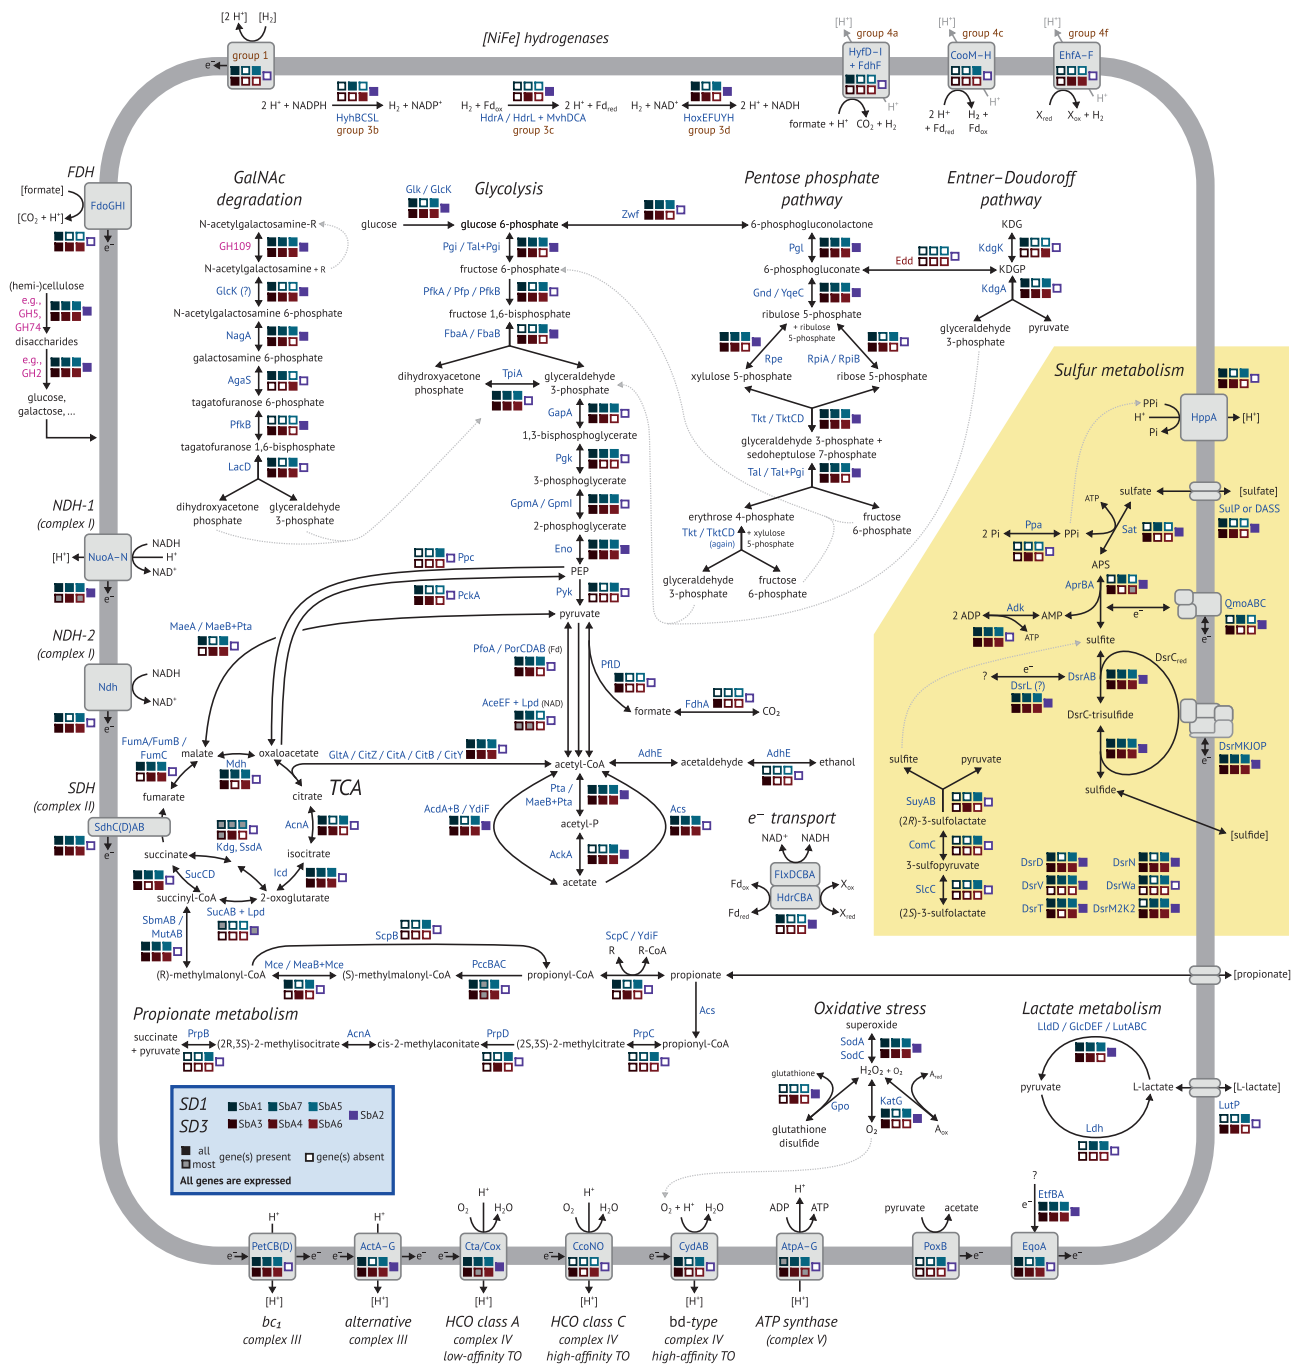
[2 H⁺] [H₂]
group 1
e⁻
[NiFe] hydrogenases
[H⁺] group 4a HyfD–I + FdhF
[H⁺] group 4c CooM–H
[H⁺] group 4f EhfA–F
2 H⁺ + NADPH → H₂ + NADP⁺
HyhBCSL group 3b
H₂ + Fd$_{ox}$ → 2 H⁺ + Fd$_{red}$
HdrA / HdrL + MvhDCA group 3c
H₂ + NAD⁺ → 2 H⁺ + NADH
HoxEFUYH group 3d
H⁺
formate + H⁺ CO₂ + H₂
H⁺
2 H⁺ + Fd$_{red}$
H₂ + Fd$_{ox}$
H⁺
X$_{red}$ X$_{ox}$ + H₂

FDH
[formate]
[CO₂ + H⁺]
FdoGHI
e⁻

GalNAc degradation
N-acetylgalactosamine-R
GH109
N-acetylgalactosamine + R
GlcK (?)
N-acetylgalactosamine 6-phosphate
NagA
galactosamine 6-phosphate
AgaS
tagatofuranose 6-phosphate
PfkB
tagatofuranose 1,6-bisphosphate
LacD
dihydroxyacetone phosphate
glyceraldehyde 3-phosphate

(hemi-)cellulose
e.g., GH5, GH74
disaccharides
e.g., GH2
glucose, galactose, ...

Glycolysis
Glk / GlcK
glucose
glucose 6-phosphate
Pgi / Tal+Pgi
fructose 6-phosphate
PfkA / Pfp / PfkB
fructose 1,6-bisphosphate
FbaA / FbaB
dihydroxyacetone phosphate
TpiA
glyceraldehyde 3-phosphate
GapA
1,3-bisphosphoglycerate
Pgk
3-phosphoglycerate
GpmA / GpmI
2-phosphoglycerate
Eno
PEP
Ppc
PckA
Pyk
pyruvate

Pentose phosphate pathway
Zwf
6-phosphogluconolactone
Pgl
6-phosphogluconate
Gnd / YqeC
ribulose 5-phosphate
+ ribulose 5-phosphate
Rpe
RpiA / RpiB
xylulose 5-phosphate
ribose 5-phosphate
Tkt / TktCD
glyceraldehyde 3-phosphate + sedoheptulose 7-phosphate
Tal / Tal+Pgi
erythrose 4-phosphate
fructose 6-phosphate
Tkt / TktCD (again)
+ xylulose 5-phosphate
glyceraldehyde 3-phosphate
fructose 6-phosphate

Entner–Doudoroff pathway
KDG
KdgK
Edd
KDGP
KdgA
glyceraldehyde 3-phosphate
pyruvate

NDH-1 (complex I)
NADH
[H⁺]
NuoA–N
H⁺
NAD⁺
e⁻

NDH-2 (complex I)
NADH
Ndh
NAD⁺
e⁻

SDH (complex II)
SdhC(D)AB
e⁻

MaeA / MaeB+Pta
PfoA / PorCDAB (Fd)
PflD
formate
FdhA
CO₂
AceEF + Lpd (NAD)
FumA/FumB / FumC
malate
oxaloacetate
GltA / CitZ / CitA / CitB / CitY
Mdh
fumarate
citrate
TCA
AcnA
Kdg, SsdA
succinate
isocitrate
SucCD
Icd
succinyl-CoA
2-oxoglutarate
SucAB + Lpd
SbmAB / MutAB
acetyl-CoA
AdhE
acetaldehyde
AdhE
ethanol
AcdA+B / YdiF
Pta / MaeB+Pta
Acs
acetyl-P
AckA
acetate

e⁻ transport
NAD⁺ NADH
FixDCBA
Fd$_{ox}$
X$_{ox}$
HdrCBA
Fd$_{red}$
X$_{red}$

ScpB
(R)-methylmalonyl-CoA
Mce / MeaB+Mce
(S)-methylmalonyl-CoA
PccBAC
propionyl-CoA
ScpC / YdiF
R R-CoA
propionate
[propionate]
Acs
Propionate metabolism
succinate + pyruvate
PrpB
(2R,3S)-2-methylisocitrate
AcnA
cis-2-methylaconitate
PrpD
(2S,3S)-2-methylcitrate
PrpC
propionyl-CoA

Sulfur metabolism
PPi
H⁺
Pi
HppA
[H⁺]
sulfate
[sulfate]
SulP or DASS
ATP
2 Pi
Ppa
PPi
Sat
APS
AprBA
QmoABC
2 ADP
Adk
AMP
ATP
e⁻
sulfite
e⁻
DsrC$_{red}$
?
DsrAB
DsrL (?)
DsrC-trisulfide
DsrMKJOP
e⁻
sulfite
pyruvate
sulfide
SuyAB
(2R)-3-sulfolactate
[sulfide]
ComC
3-sulfopyruvate
SlcC
(2S)-3-sulfolactate
DsrD
DsrN
DsrV
DsrWa
DsrT
DsrM2K2

Oxidative stress
superoxide
SodA
SodC
glutathione
H₂O₂ + O₂
A$_{red}$
Gpo
KatG
glutathione disulfide
O₂
A$_{ox}$

Lactate metabolism
LldD / GlcDEF / LutABC
pyruvate
L-lactate
[L-lactate]
LutP
Ldh

SD1 SbA1 SbA7 SbA5 SbA2
SD3 SbA3 SbA4 SbA6
all
most
gene(s) present
gene(s) absent
All genes are expressed

H⁺
e⁻ PetCB(D) e⁻
[H⁺]
bc₁ complex III
H⁺
e⁻ ActA–G e⁻
[H⁺]
alternative complex III
O₂ H⁺ H₂O
e⁻ Cta/Cox
[H⁺]
HCO class A complex IV low-affinity TO
O₂ H⁺ H₂O
e⁻ CcoNO
[H⁺]
HCO class C complex IV high-affinity TO
O₂ + H⁺ H₂O
e⁻ CydAB
[H⁺]
bd-type complex IV high-affinity TO
ADP H⁺ ATP
AtpA–G
[H⁺]
ATP synthase (complex V)
pyruvate acetate
PoxB e⁻
?
e⁻
EtfBA
EqoA e⁻